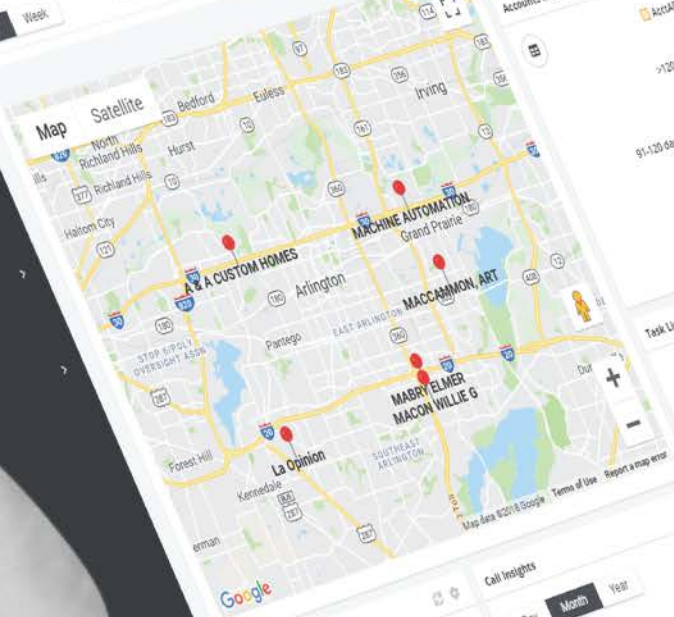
Week

Accounts

AcctAR

>120

91-120 da

Map Satellite

Bedford Euless Irving

North Richland Hills Hurst

Richland Hills

Haltom City

A & A CUSTOM HOMES

MACHINE AUTOMATION

Grand Prairie

Arlington

MACCAMMON, ART

Pantego

EAST ARLINGTON

STOP 6/POLY OVERSIGHT ASSN

MABRY ELMER

MACON WILLIE G

Forest Hill

La Opinion

SOUTHEAST ARLINGTON

Kennedale

erman

Dun

Map data ©2018 Google Terms of Use Report a map error

Google

Task Li

Call Insights

Month Year